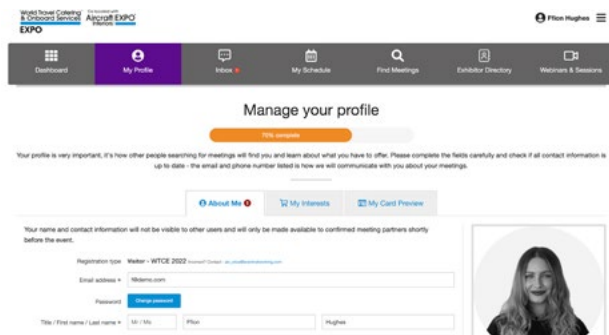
World Travel Catering & Onboard Services EXPO

Co-located with Aircraft EXPO Interiors

Ffion Hughes

Dashboard

My Profile

Inbox

My Schedule

Find Meetings

Exhibitor Directory

Webinars & Sessions

Manage your profile

75% complete

Your profile is very important, it's how other people searching for meetings will find you and learn about what you have to offer. Please complete the fields carefully and check if all contact information is up to date - the email and phone number listed is how we will communicate with you about your meetings.

About Me

My Interests

My Card Preview

Your name and contact information will not be visible to other users and will only be made available to confirmed meeting partners shortly before the event.

Registration type Visitor - WTCE 2022 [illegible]

Email address * ff@demo.com

Password Change password

Title / First name / Last name * Mr / Ms Ffion Hughes